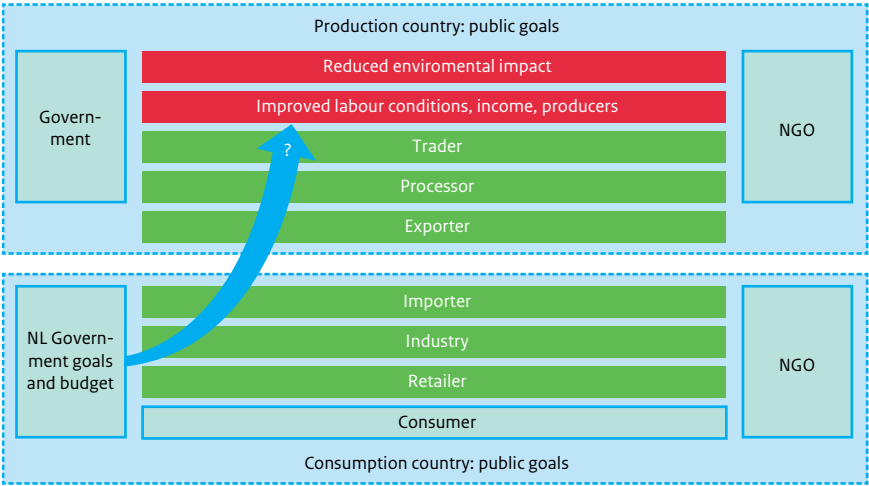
Production country: public goals

Government

Reduced enviromental impact

Improved labour conditions, income, producers

Trader

Processor

Exporter

NGO

?

NL Government goals and budget

Importer

Industry

Retailer

Consumer

NGO

Consumption country: public goals